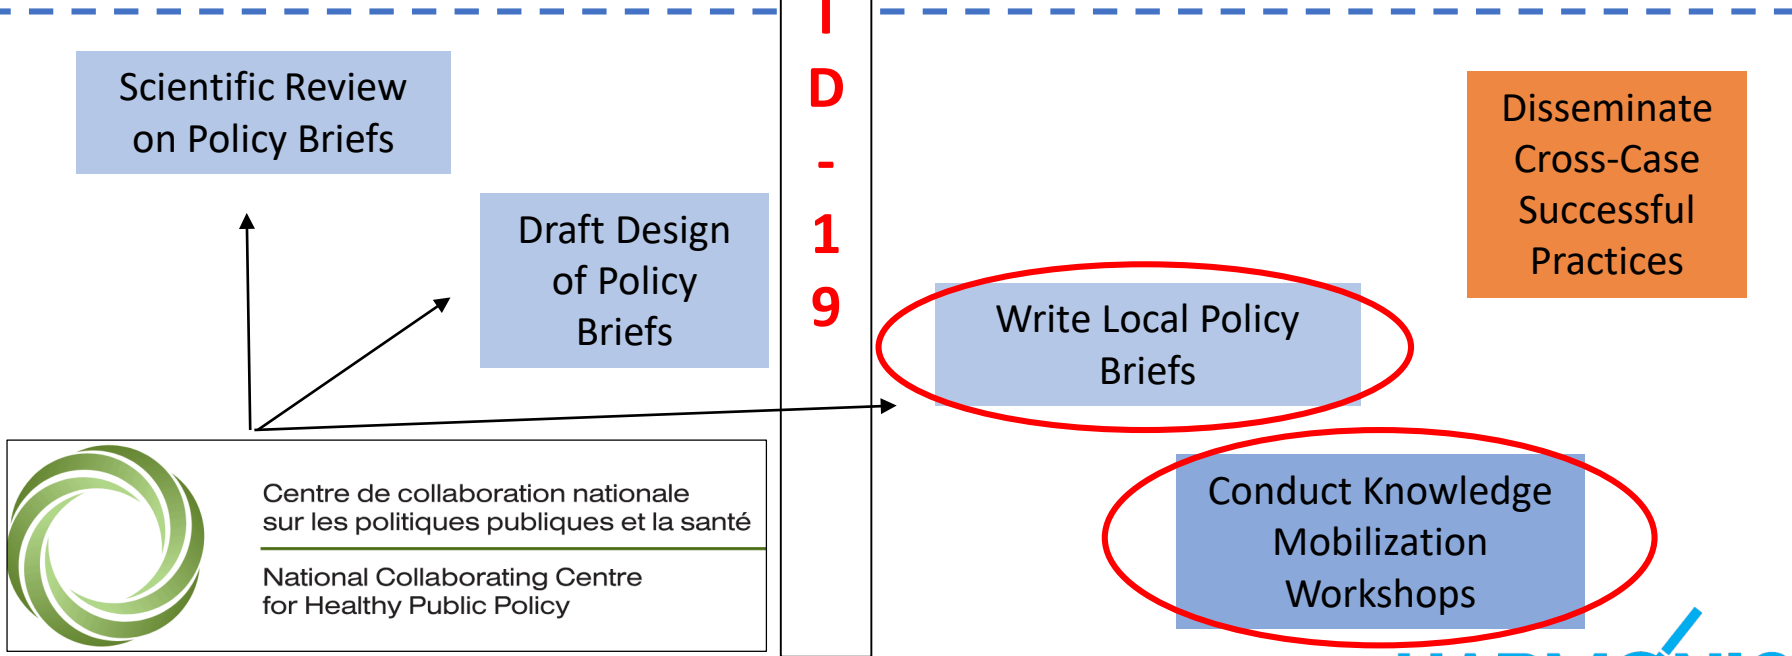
Scientific Review on Policy Briefs

Draft Design of Policy Briefs

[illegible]
D
-
1
9

Disseminate Cross-Case Successful Practices

Write Local Policy Briefs

Conduct Knowledge Mobilization Workshops

Centre de collaboration nationale sur les politiques publiques et la santé

National Collaborating Centre for Healthy Public Policy

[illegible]